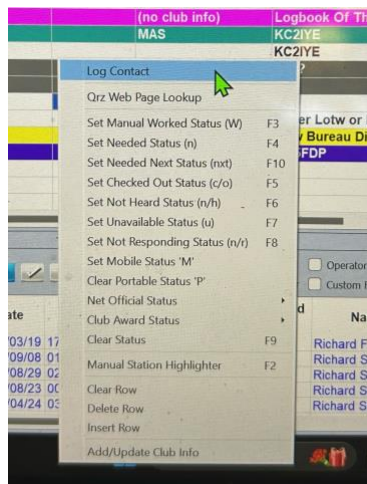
(no club info)
Logbook Of Th
MAS
KC2IYE
KC2IYE

Log Contact

Qrz Web Page Lookup

Set Manual Worked Status (W) F3
Set Needed Status (n) F4
Set Needed Next Status (nxt) F10
Set Checked Out Status (c/o) F5
Set Not Heard Status (n/h) F6
Set Unavailable Status (u) F7
Set Not Responding Status (n/r) F8
Set Mobile Status 'M'
Clear Portable Status 'P'
Net Official Status
Club Award Status
Clear Status F9

Manual Station Highlighter F2

Clear Row
Delete Row
Insert Row

Add/Update Club Info

er Lotw or
Bureau Di
FDP

Operato
Custom

ate
03/19 17
09/08 01
08/29 02
08/23 0C
04/24 03

d

Na
Richard F
Richard S
Richard S
Richard S
Richard S